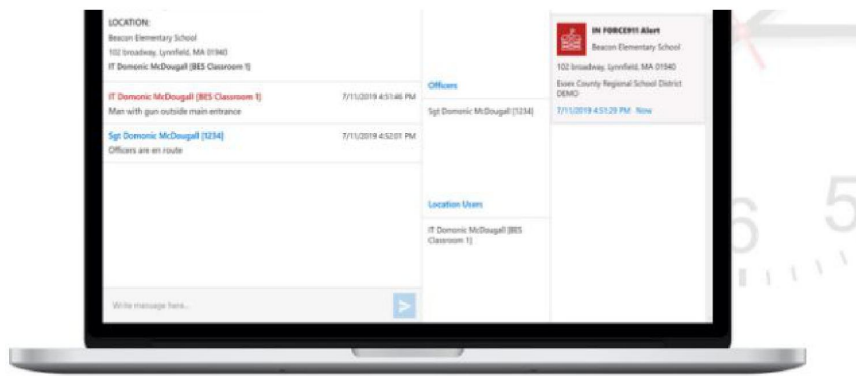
LOCATION:
Beacon Elementary School
102 broadway, Lynnfield, MA 01940
IT Domonic McDougall (BES Classroom 1)

IT Domonic McDougall (BES Classroom 1) 7/11/2019 4:51:46 PM
Man with gun outside main entrance

Sgt Domonic McDougall (1234) 7/11/2019 4:52:01 PM
Officers are en route

Write message here...

Officers
Sgt Domonic McDougall (1234)

Location Users
IT Domonic McDougall (BES Classroom 1)

IN FORCE911 Alert
Beacon Elementary School
102 broadway, Lynnfield, MA 01940
Essex County Regional School District DEMO
7/11/2019 4:51:29 PM Now

6 5